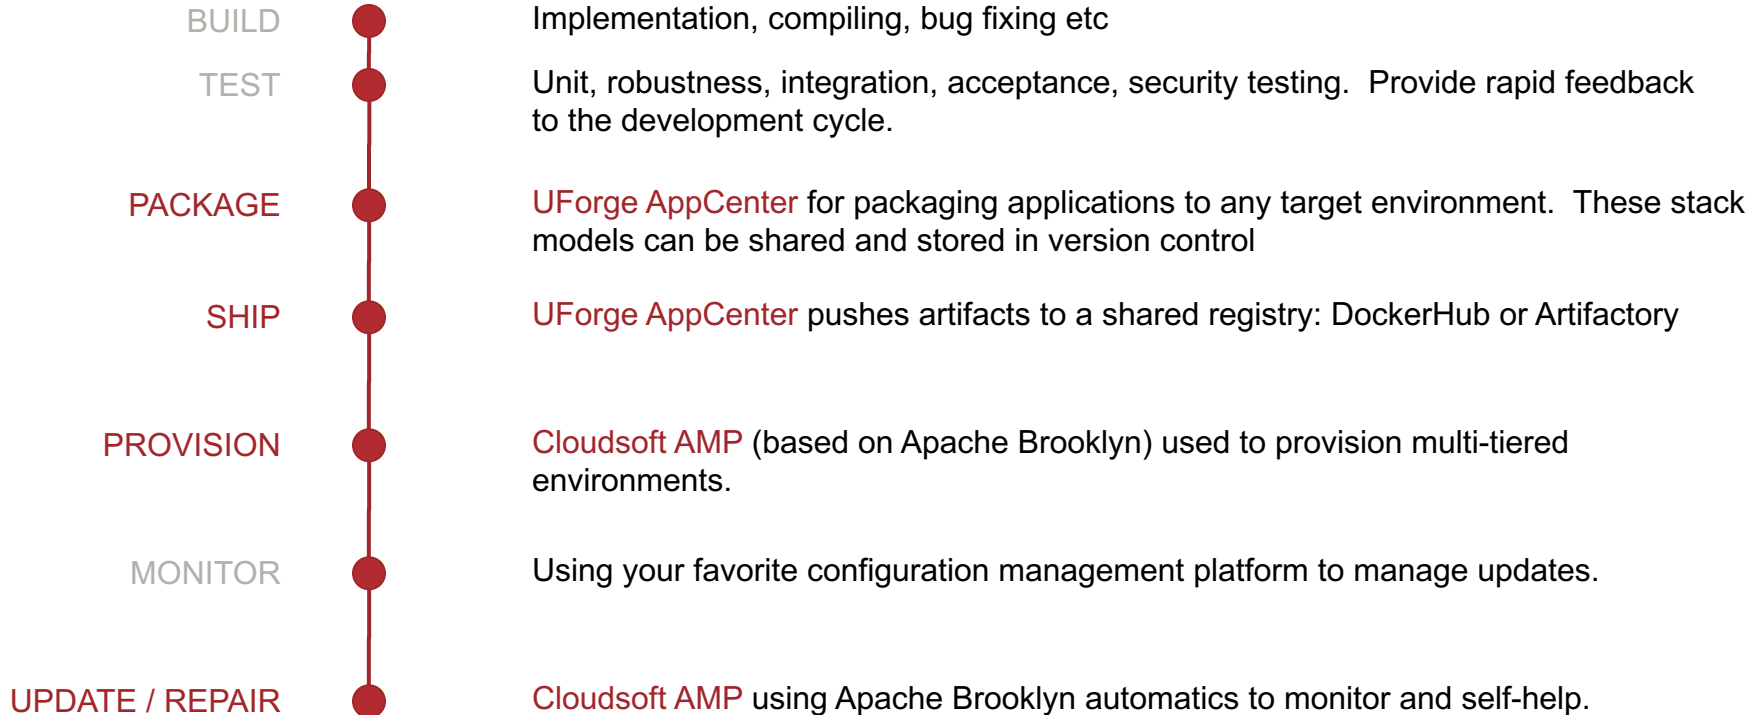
BUILD
Implementation, compiling, bug fixing etc

TEST
Unit, robustness, integration, acceptance, security testing. Provide rapid feedback to the development cycle.

PACKAGE
UForge AppCenter for packaging applications to any target environment. These stack models can be shared and stored in version control

SHIP
UForge AppCenter pushes artifacts to a shared registry: DockerHub or Artifactory

PROVISION
Cloudsoft AMP (based on Apache Brooklyn) used to provision multi-tiered environments.

MONITOR
Using your favorite configuration management platform to manage updates.

UPDATE / REPAIR
Cloudsoft AMP using Apache Brooklyn automatics to monitor and self-help.